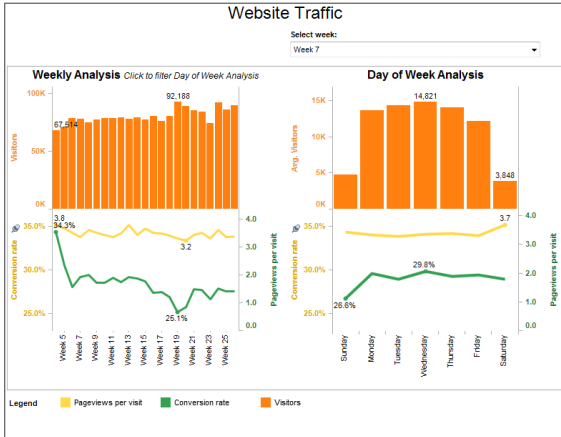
Website Traffic

Select week:

Week 7

Weekly Analysis Click to filter Day of Week Analysis

100K

50K

0K

Visitors

67,514

92,188

3.8

34.3%

35.0%

30.0%

25.0%

Conversion rate

3.2

25.1%

4.0

3.0

2.0

1.0

0.0

Pageviews per visit

Week 5

Week 7

Week 9

Week 11

Week 13

Week 15

Week 17

Week 19

Week 21

Week 23

Week 25

Day of Week Analysis

15K

10K

5K

0K

Avg. Visitors

14,821

3,848

3.7

35.0%

30.0%

25.0%

Conversion rate

29.8%

26.6%

4.0

3.0

2.0

1.0

0.0

Pageviews per visit

Sunday

Monday

Tuesday

Wednesday

Thursday

Friday

Saturday

Legend

Pageviews per visit

Conversion rate

Visitors